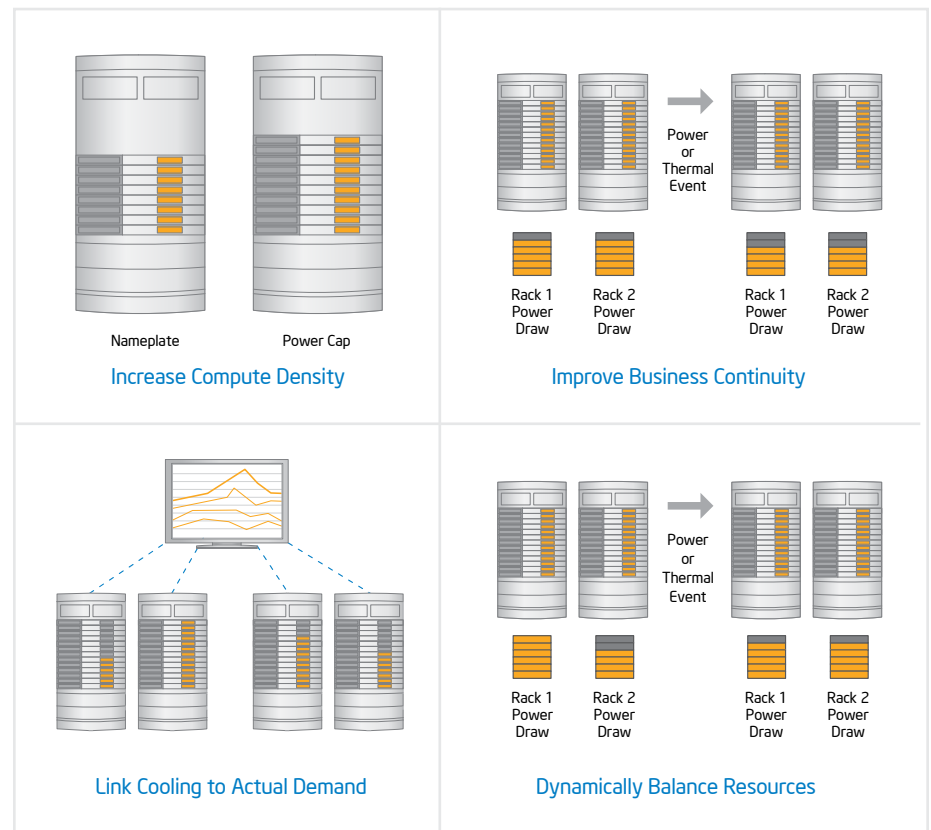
Nameplate

Power Cap

Increase Compute Density

Power or Thermal Event

Rack 1 Power Draw

Rack 2 Power Draw

Rack 1 Power Draw

Rack 2 Power Draw

Improve Business Continuity

Link Cooling to Actual Demand

Power or Thermal Event

Rack 1 Power Draw

Rack 2 Power Draw

Rack 1 Power Draw

Rack 2 Power Draw

Dynamically Balance Resources